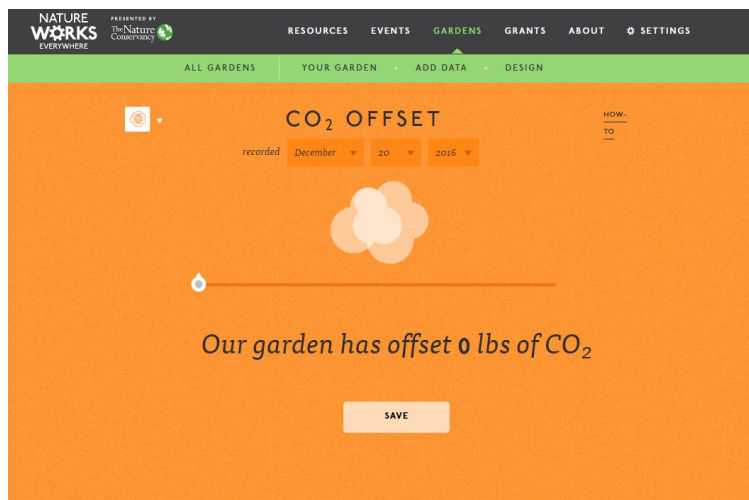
NATURE WORKS EVERYWHERE

PRESENTED BY The Nature Conservancy

RESOURCES EVENTS GARDENS GRANTS ABOUT SETTINGS

ALL GARDENS YOUR GARDEN ADD DATA DESIGN

$CO_2$ OFFSET

HOW-TO

recorded December 20 2016

Our garden has offset 0 lbs of $CO_2$

SAVE